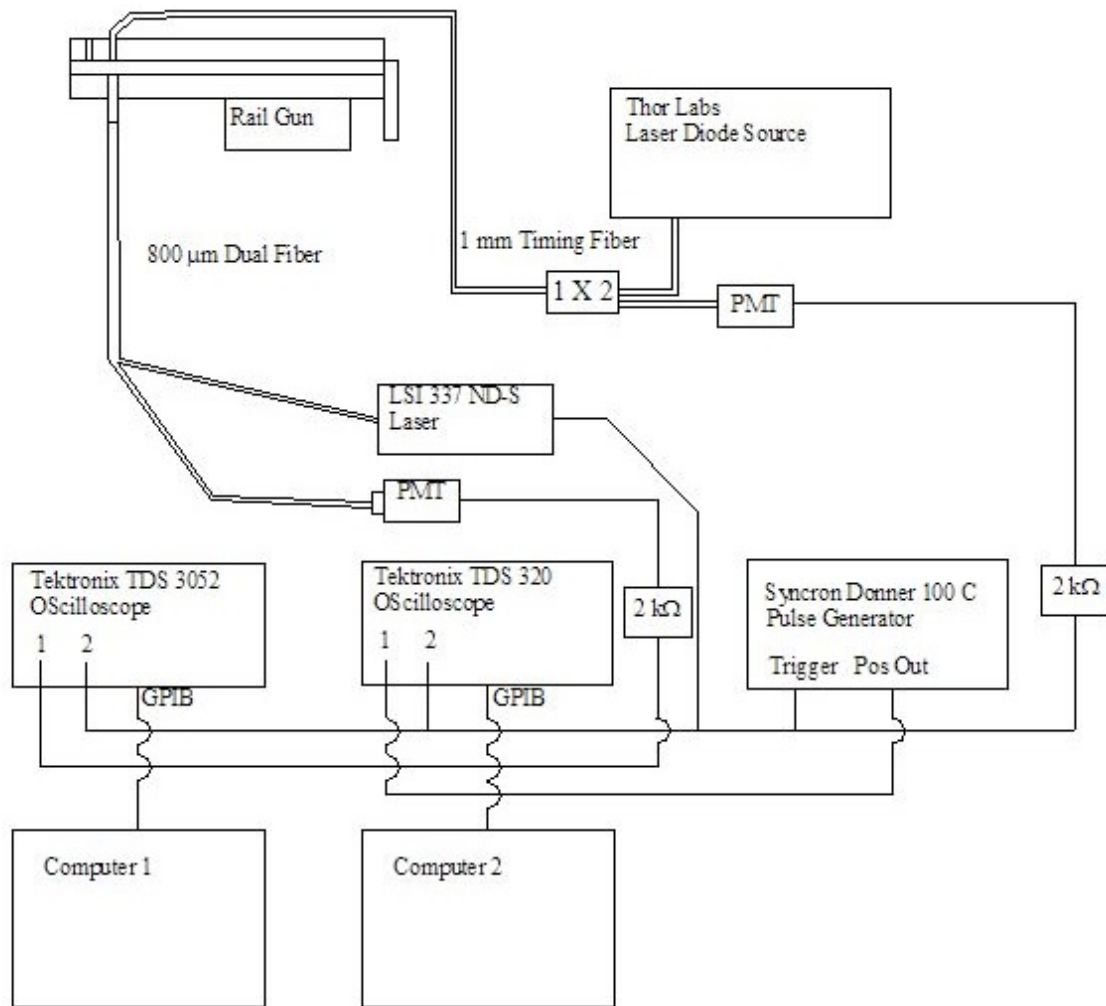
Rail Gun

Thor Labs
Laser Diode Source

800 μm Dual Fiber

1 mm Timing Fiber

1 X 2

PMT

LSI 337 ND-S
Laser

PMT

Tektronix TDS 3052
OScilloscope
1 2
GPIB

Tektronix TDS 320
OScilloscope
1 2
GPIB

2 kΩ

Syncron Donner 100 C
Pulse Generator
Trigger Pos Out

2 kΩ

Computer 1

Computer 2